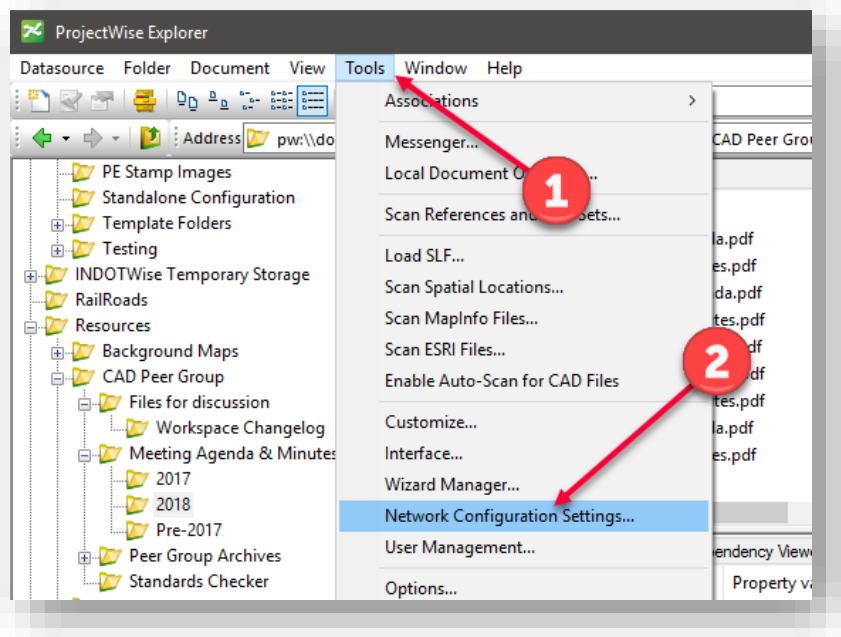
ProjectWise Explorer

Datasource Folder Document View Tools Window Help

Address pw:\\do

CAD Peer Grou

PE Stamp Images
Standalone Configuration
Template Folders
Testing
INDOTWise Temporary Storage
RailRoads
Resources
Background Maps
CAD Peer Group
Files for discussion
Workspace Changelog
Meeting Agenda & Minutes
2017
2018
Pre-2017
Peer Group Archives
Standards Checker

Associations
Messenger...
Local Document O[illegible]...
Scan References and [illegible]sets...
Load SLF...
Scan Spatial Locations...
Scan MapInfo Files...
Scan ESRI Files...
Enable Auto-Scan for CAD Files
Customize...
Interface...
Wizard Manager...
Network Configuration Settings...
User Management...
Options...

1
2

la.pdf
es.pdf
da.pdf
tes.pdf
df
df
tes.pdf
la.pdf
es.pdf

pendency View
Property va